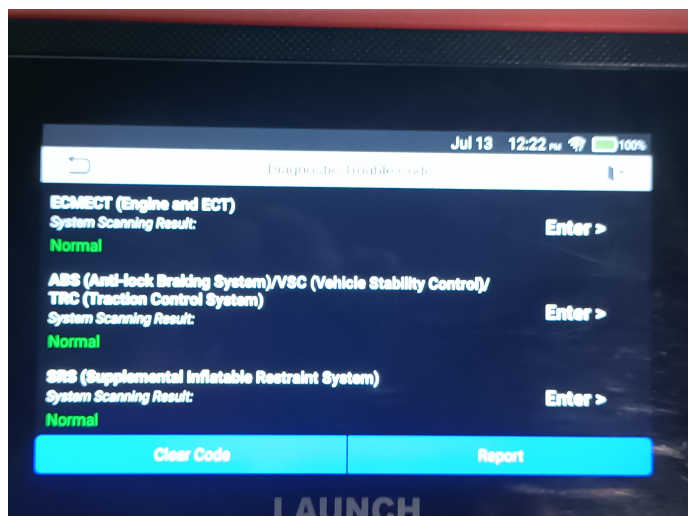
Jul 13 12:22 PM 100%

Diagnostic Trouble Code

ECMECT (Engine and ECT)
System Scanning Result:
Normal
Enter >

ABS (Anti-lock Braking System)/VSC (Vehicle Stability Control)/ TRC (Traction Control System)
System Scanning Result:
Normal
Enter >

SRS (Supplemental Inflatable Restraint System)
System Scanning Result:
Normal
Enter >

Clear Code
Report

LAUNCH